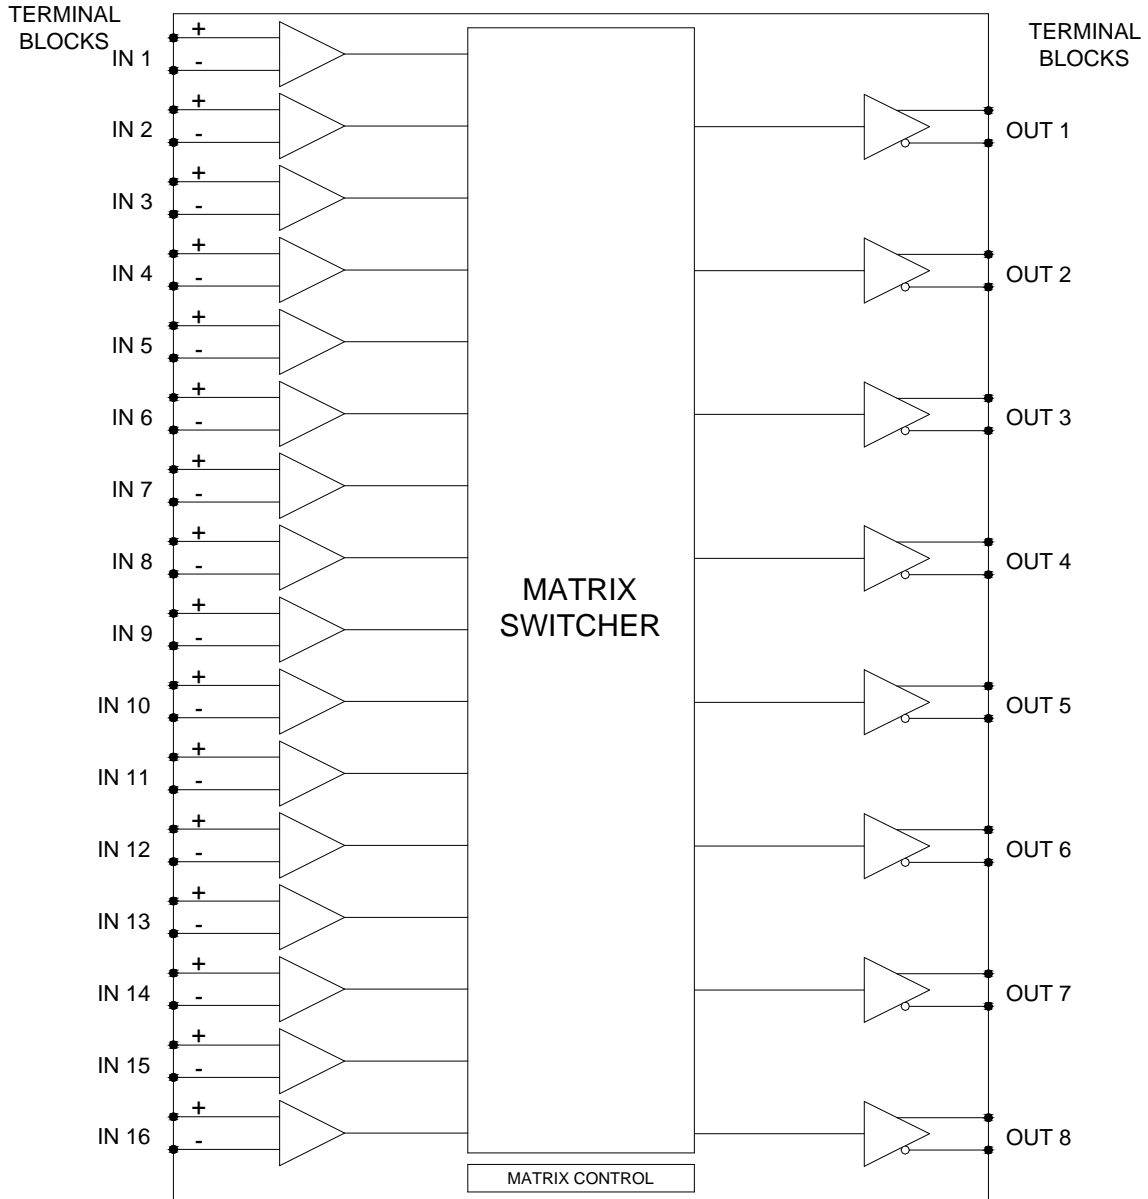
TERMINAL BLOCKS

IN 1 + -
IN 2 + -
IN 3 + -
IN 4 + -
IN 5 + -
IN 6 + -
IN 7 + -
IN 8 + -
IN 9 + -
IN 10 + -
IN 11 + -
IN 12 + -
IN 13 + -
IN 14 + -
IN 15 + -
IN 16 + -

MATRIX SWITCHER

MATRIX CONTROL

TERMINAL BLOCKS

OUT 1
OUT 2
OUT 3
OUT 4
OUT 5
OUT 6
OUT 7
OUT 8